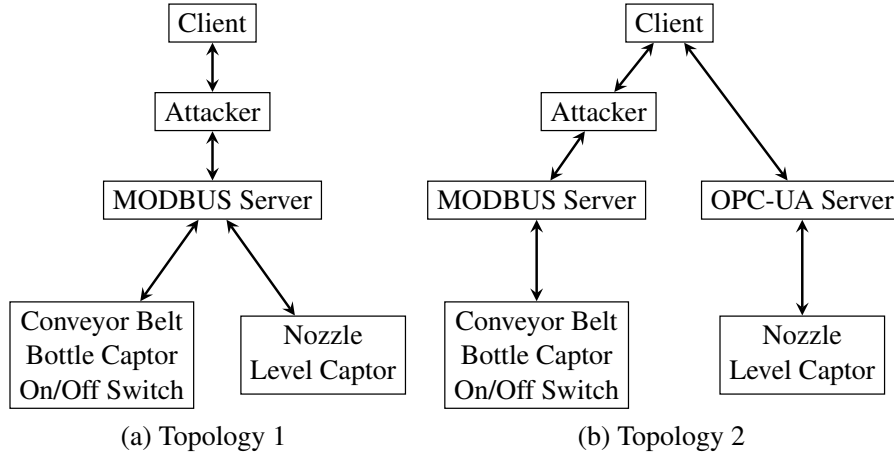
Client

Attacker

MODBUS Server

Conveyor Belt
Bottle Captor
On/Off Switch

Nozzle
Level Captor

(a) Topology 1

Client

Attacker

MODBUS Server

OPC-UA Server

Conveyor Belt
Bottle Captor
On/Off Switch

Nozzle
Level Captor

(b) Topology 2